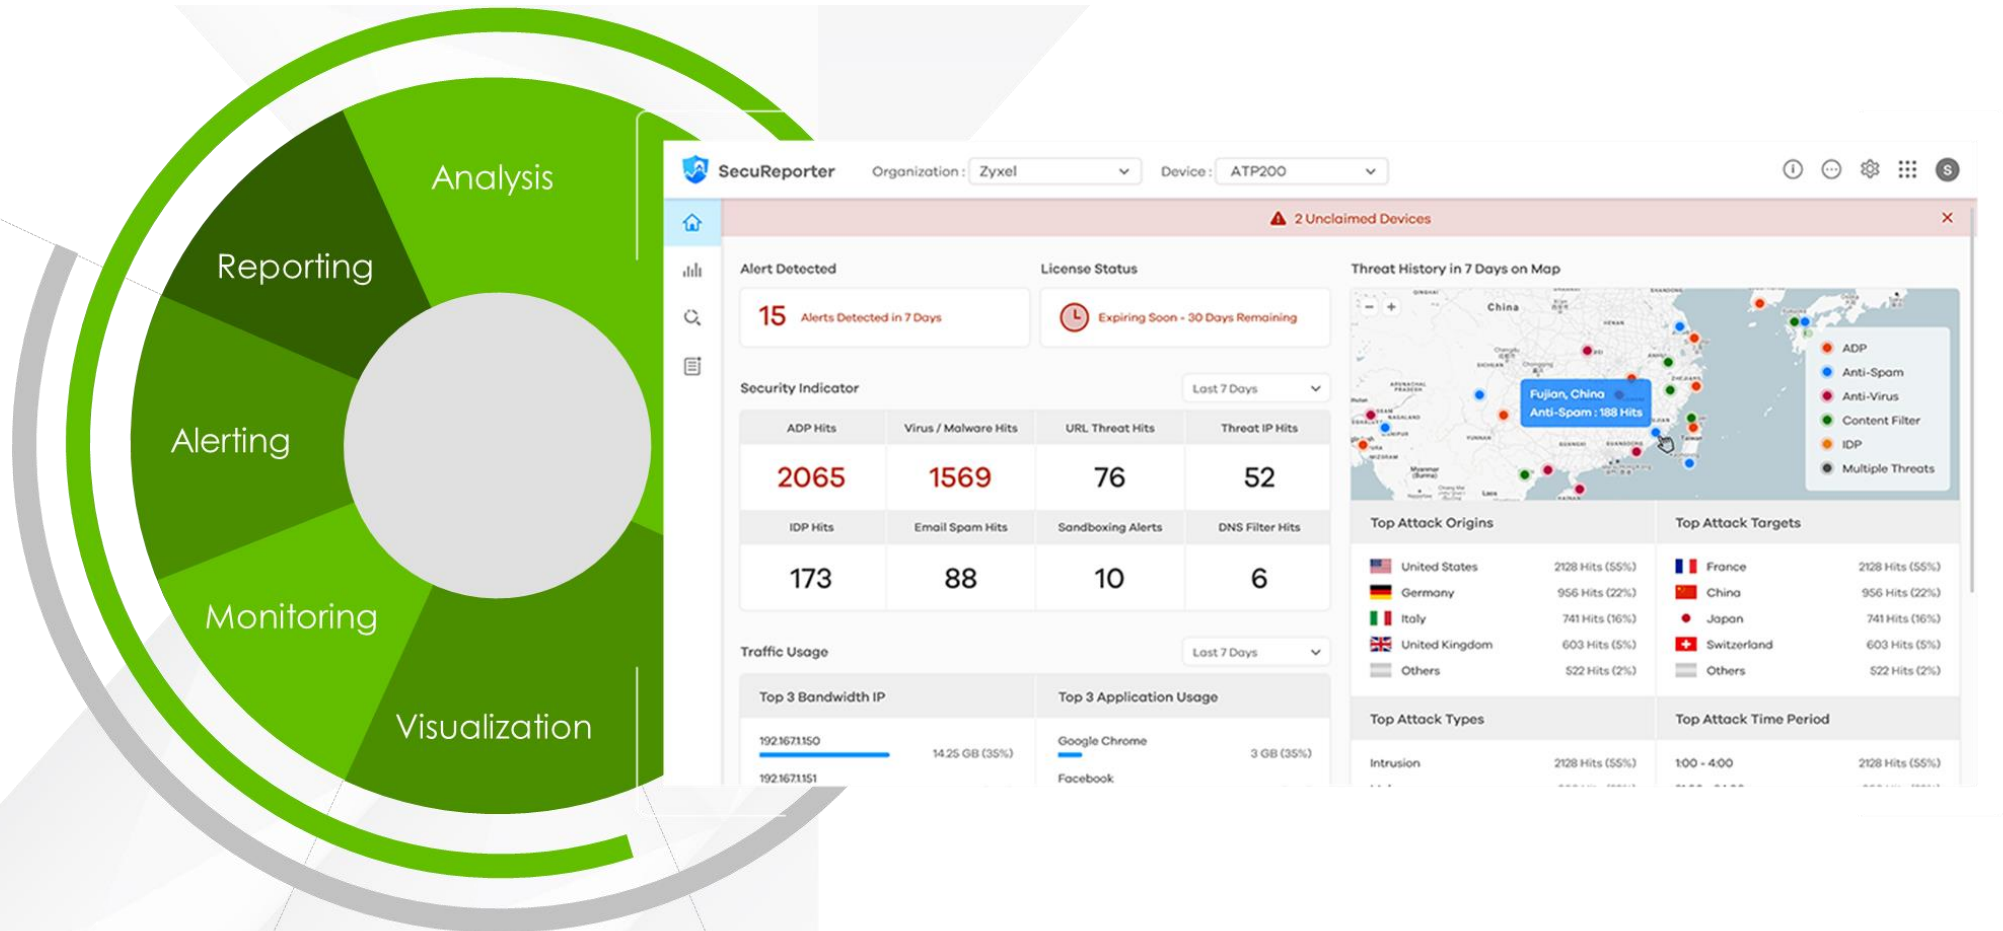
Analysis

Reporting

Alerting

Monitoring

Visualization

SecuReporter Organization : Zyxel Device : ATP200

2 Unclaimed Devices

Alert Detected

15 Alerts Detected in 7 Days

License Status

Expiring Soon - 30 Days Remaining

Threat History in 7 Days on Map

China

Fujian, China
Anti-Spam : 188 Hits

ADP
Anti-Spam
Anti-Virus
Content Filter
IDP
Multiple Threats

Security Indicator Last 7 Days

| ADP Hits | Virus / Malware Hits | URL Threat Hits | Threat IP Hits |
|---|---|---|---|
| 2065 | 1569 | 76 | 52 |
| IDP Hits | Email Spam Hits | Sandboxing Alerts | DNS Filter Hits |
| 173 | 88 | 10 | 6 |

Top Attack Origins

| United States | 2128 Hits (55%) |
|---|---|
| Germany | 956 Hits (22%) |
| Italy | 741 Hits (16%) |
| United Kingdom | 603 Hits (5%) |
| Others | 522 Hits (2%) |

Top Attack Targets

| France | 2128 Hits (55%) |
|---|---|
| China | 956 Hits (22%) |
| Japan | 741 Hits (16%) |
| Switzerland | 603 Hits (5%) |
| Others | 522 Hits (2%) |

Traffic Usage Last 7 Days

Top 3 Bandwidth IP

192.167.1.150 14.25 GB (35%)
192.167.1.151

Top 3 Application Usage

Google Chrome 3 GB (35%)
Facebook

Top Attack Types

Intrusion 2128 Hits (55%)

Top Attack Time Period

1:00 - 4:00 2128 Hits (55%)